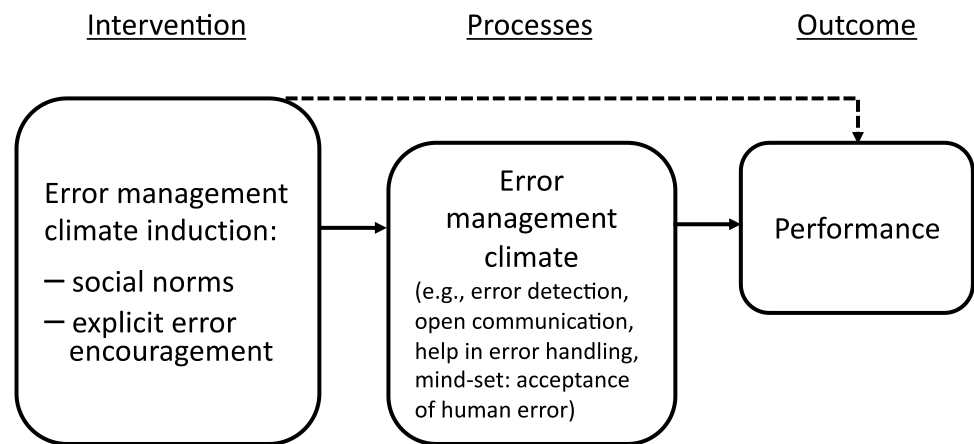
Intervention

Processes

Outcome

Error management climate induction:

– social norms

– explicit error encouragement

Error management climate

(e.g., error detection, open communication, help in error handling, mind-set: acceptance of human error)

Performance